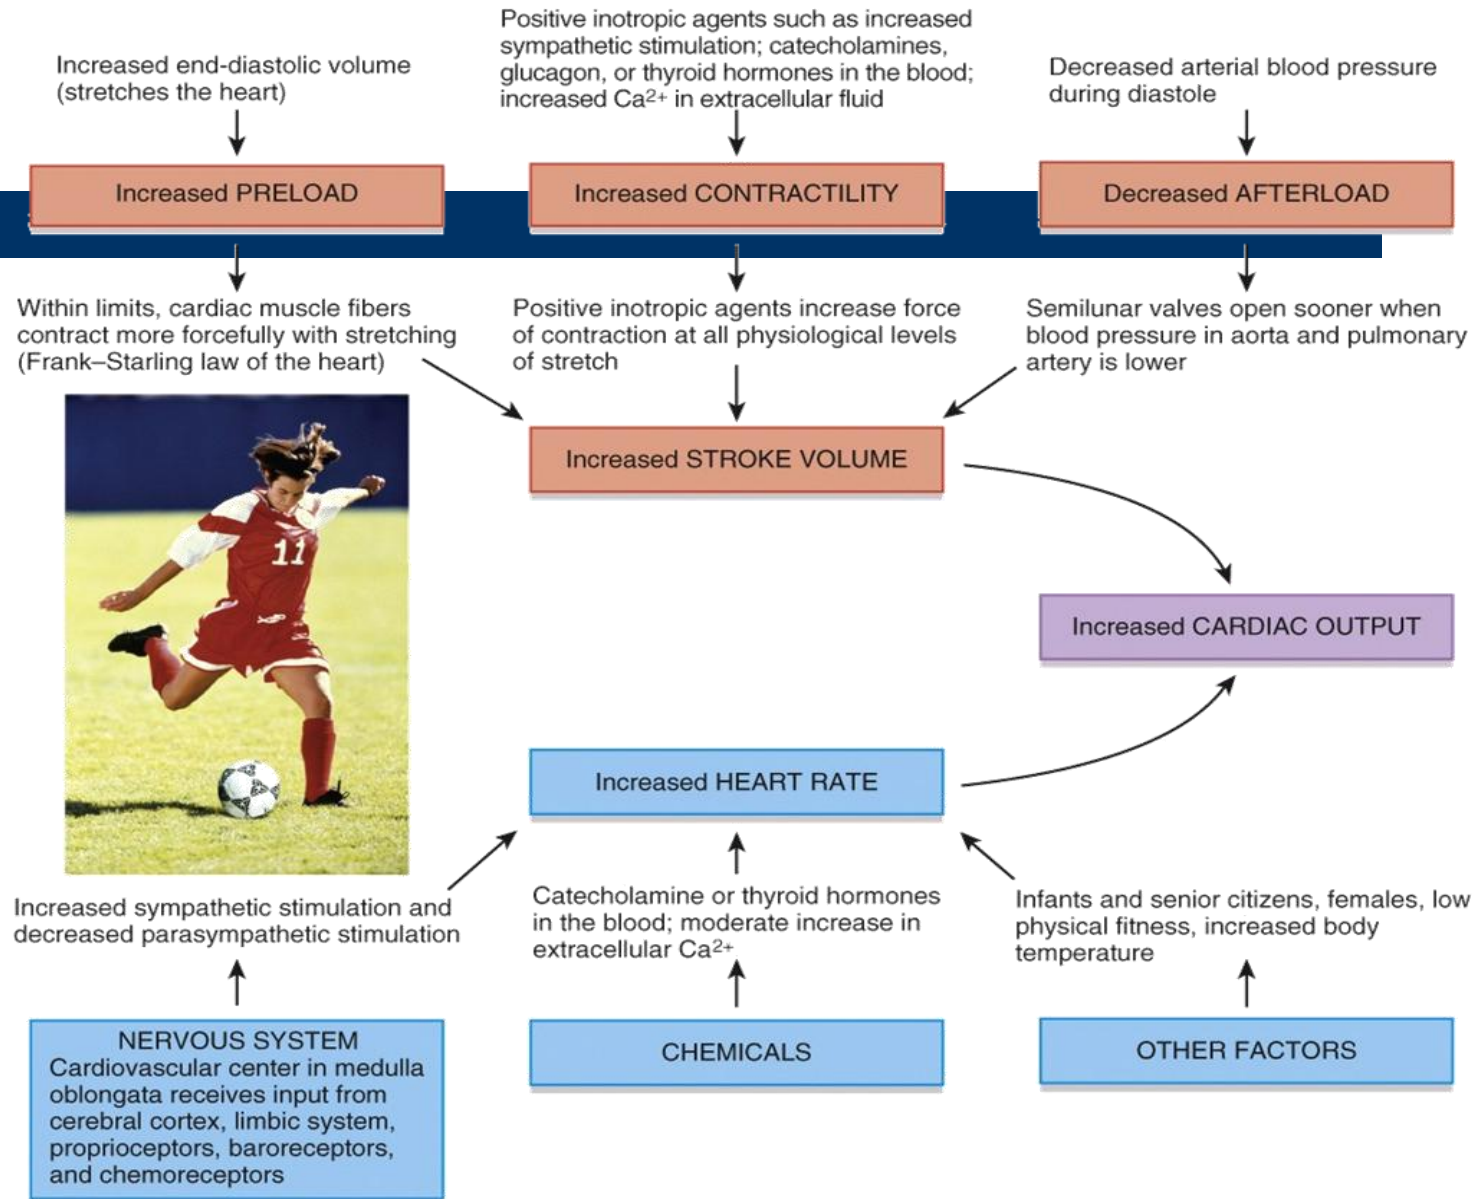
Increased end-diastolic volume (stretches the heart)

Positive inotropic agents such as increased sympathetic stimulation; catecholamines, glucagon, or thyroid hormones in the blood; increased $Ca^{2+}$ in extracellular fluid

Decreased arterial blood pressure during diastole

Increased PRELOAD

Increased CONTRACTILITY

Decreased AFTERLOAD

Within limits, cardiac muscle fibers contract more forcefully with stretching (Frank–Starling law of the heart)

Positive inotropic agents increase force of contraction at all physiological levels of stretch

Semilunar valves open sooner when blood pressure in aorta and pulmonary artery is lower

Increased STROKE VOLUME

11

Increased CARDIAC OUTPUT

Increased HEART RATE

Increased sympathetic stimulation and decreased parasympathetic stimulation

Catecholamine or thyroid hormones in the blood; moderate increase in extracellular $Ca^{2+}$

Infants and senior citizens, females, low physical fitness, increased body temperature

NERVOUS SYSTEM
Cardiovascular center in medulla oblongata receives input from cerebral cortex, limbic system, proprioceptors, baroreceptors, and chemoreceptors

CHEMICALS

OTHER FACTORS